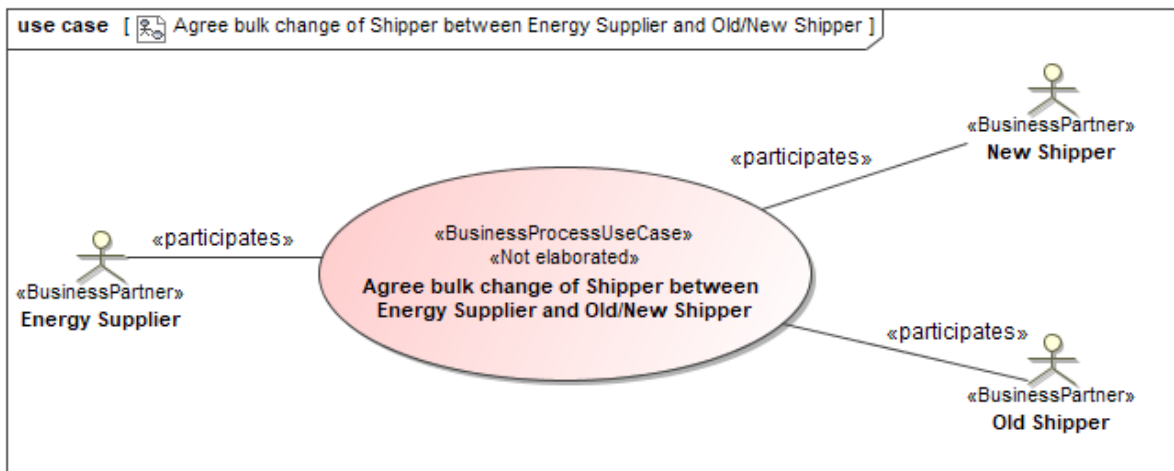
use case [ Agree bulk change of Shipper between Energy Supplier and Old/New Shipper ]

«BusinessPartner»
New Shipper

«participates»

«participates»

«BusinessProcessUseCase»
«Not elaborated»
Agree bulk change of Shipper between Energy Supplier and Old/New Shipper

«BusinessPartner»
Energy Supplier

«participates»

«BusinessPartner»
Old Shipper